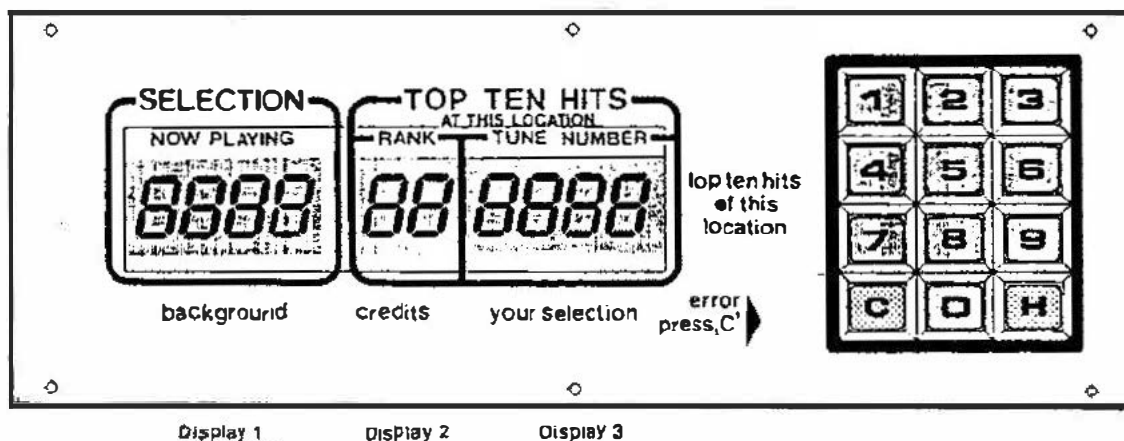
SELECTION
NOW PLAYING
8888

TOP TEN HITS
AT THIS LOCATION
RANK
88
TUNE NUMBER
8888

lop ten hits of this location

1 2 3
4 5 6
7 8 9
C 0 H

backgrourid

credits

your selection

error press „C'

Display 1

Display 2

Display 3